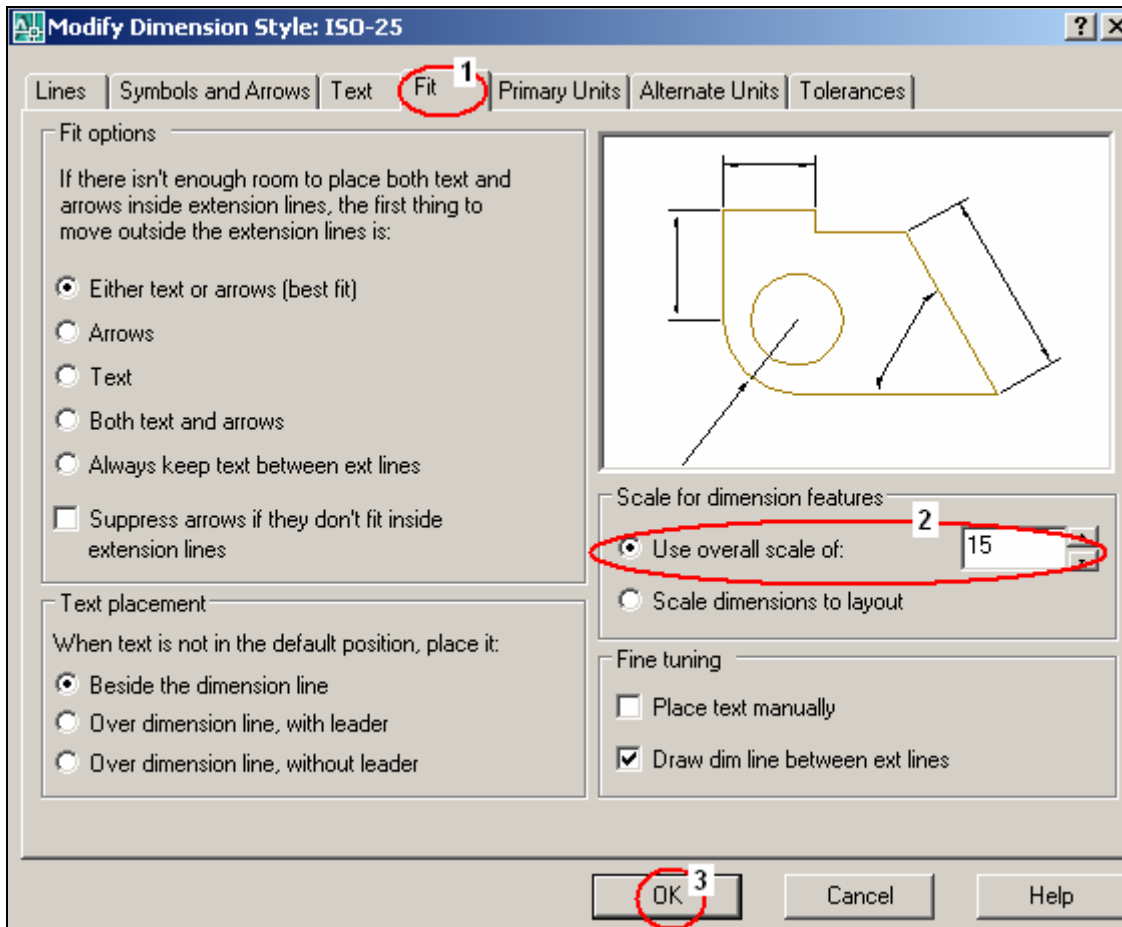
Modify Dimension Style: ISO-25

?

Lines | Symbols and Arrows | Text | Fit 1 | Primary Units | Alternate Units | Tolerances

Fit options

If there isn't enough room to place both text and arrows inside extension lines, the first thing to move outside the extension lines is:

Either text or arrows (best fit)

Arrows

Text

Both text and arrows

Always keep text between ext lines

Suppress arrows if they don't fit inside extension lines

Text placement

When text is not in the default position, place it:

Beside the dimension line

Over dimension line, with leader

Over dimension line, without leader

Scale for dimension features

2

Use overall scale of: 15

Scale dimensions to layout

Fine tuning

Place text manually

Draw dim line between ext lines

OK 3

Cancel

Help